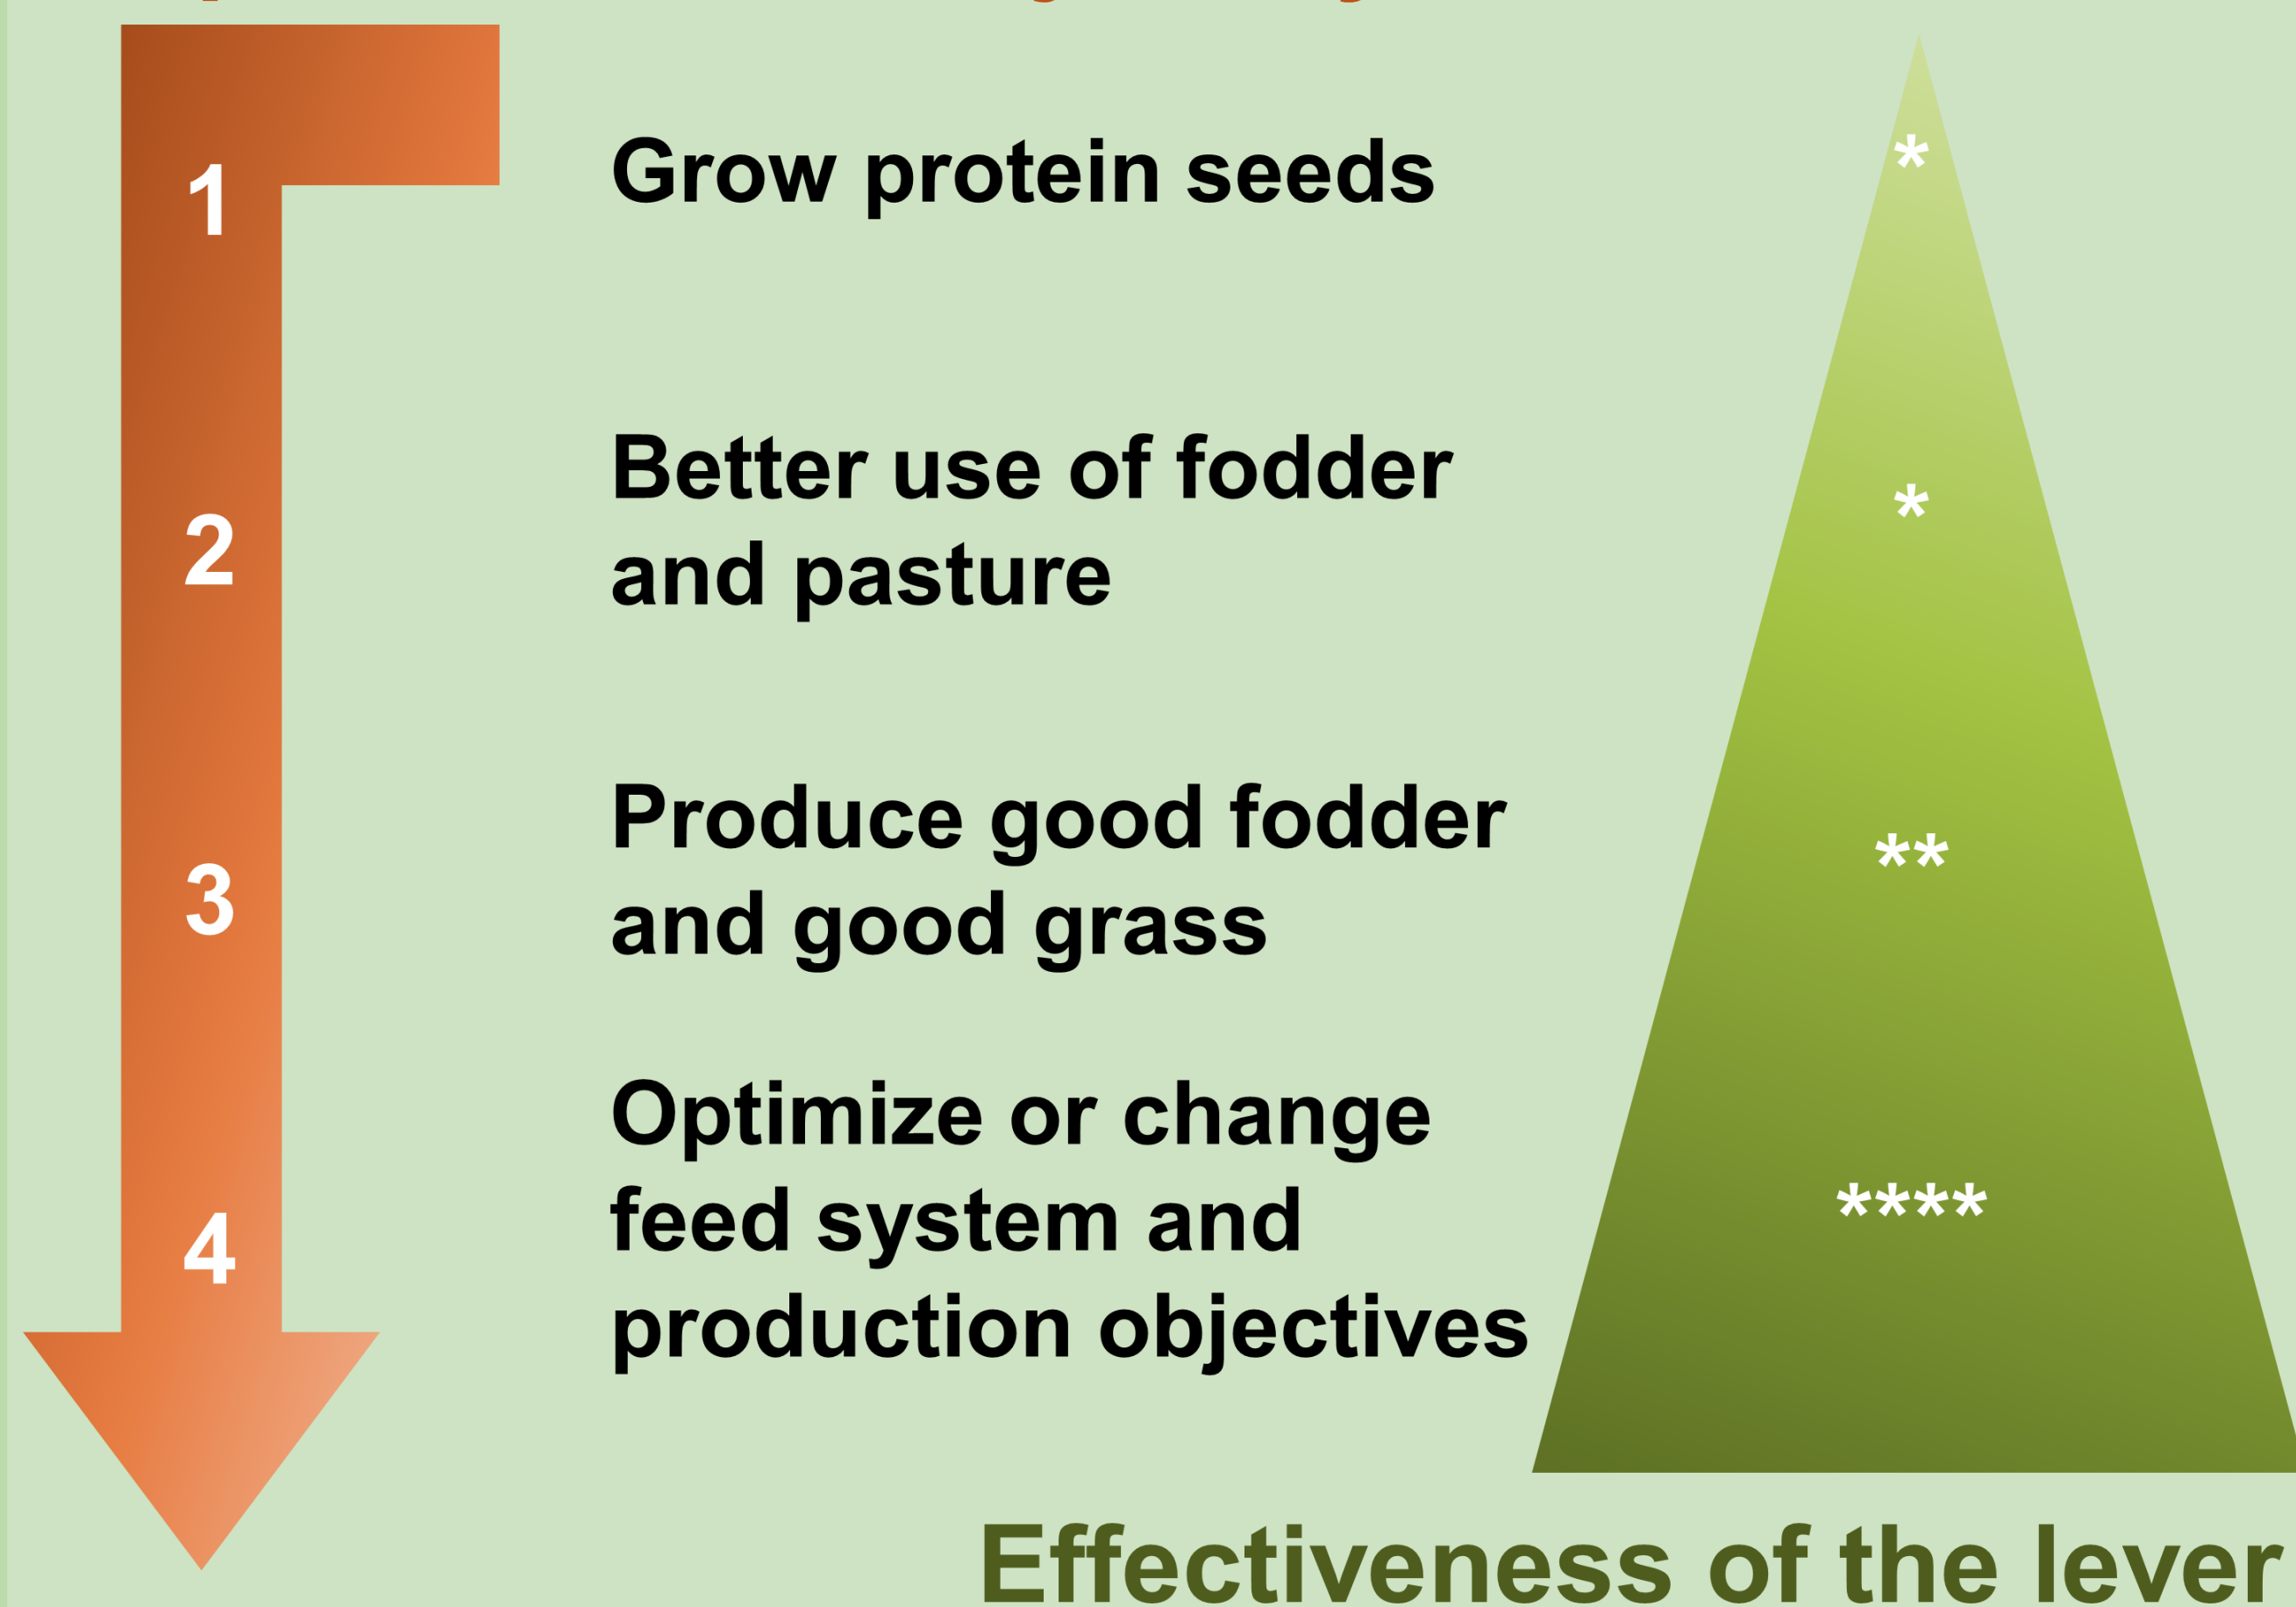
1

Grow protein seeds

*

2

Better use of fodder and pasture

*

3

Produce good fodder and good grass

**

4

Optimize or change feed system and production objectives

****

Effectiveness of the lever